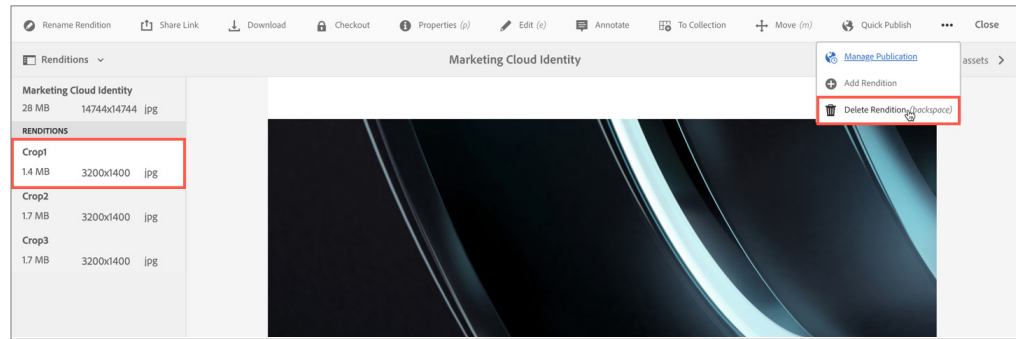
Rename Rendition Share Link Download Checkout Properties (p) Edit (e) Annotate To Collection Move (m) Quick Publish ••• Close

Renditions

Marketing Cloud Identity

assets

Manage Publication

Add Rendition

Delete Rendition (backspace)

Marketing Cloud Identity
28 MB 14744x14744 jpg

RENDITIONS

Crop1
1.4 MB 3200x1400 jpg

Crop2
1.7 MB 3200x1400 jpg

Crop3
1.7 MB 3200x1400 jpg